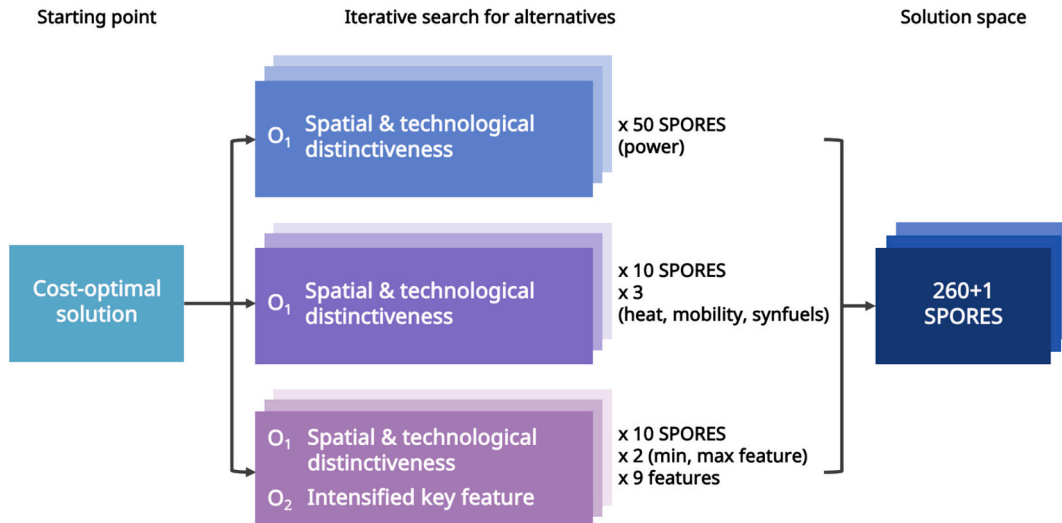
Starting point

Iterative search for alternatives

Solution space

Cost-optimal solution

$O_1$ Spatial & technological distinctiveness

x 50 SPORES (power)

$O_1$ Spatial & technological distinctiveness

x 10 SPORES
x 3
(heat, mobility, synfuels)

$O_1$ Spatial & technological distinctiveness

$O_2$ Intensified key feature

x 10 SPORES
x 2 (min, max feature)
x 9 features

260+1 SPORES